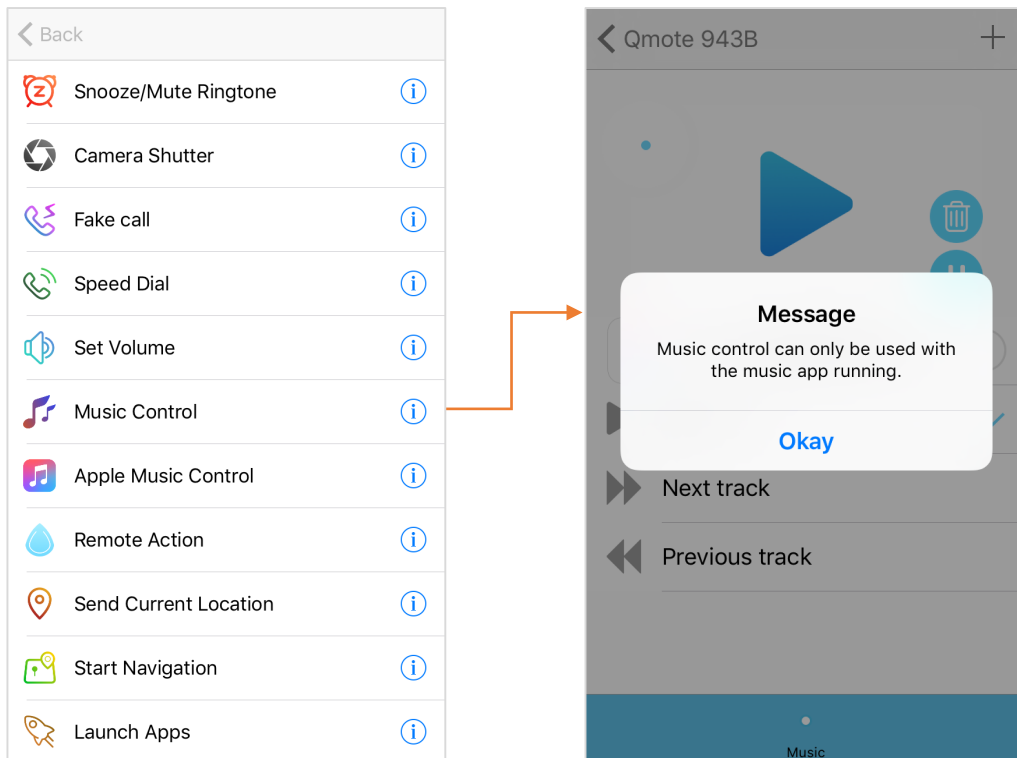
Back

Snooze/Mute Ringtone

Camera Shutter

Fake call

Speed Dial

Set Volume

Music Control

Apple Music Control

Remote Action

Send Current Location

Start Navigation

Launch Apps

Qmote 943B

+

Message

Music control can only be used with the music app running.

Okay

Next track

Previous track

Music